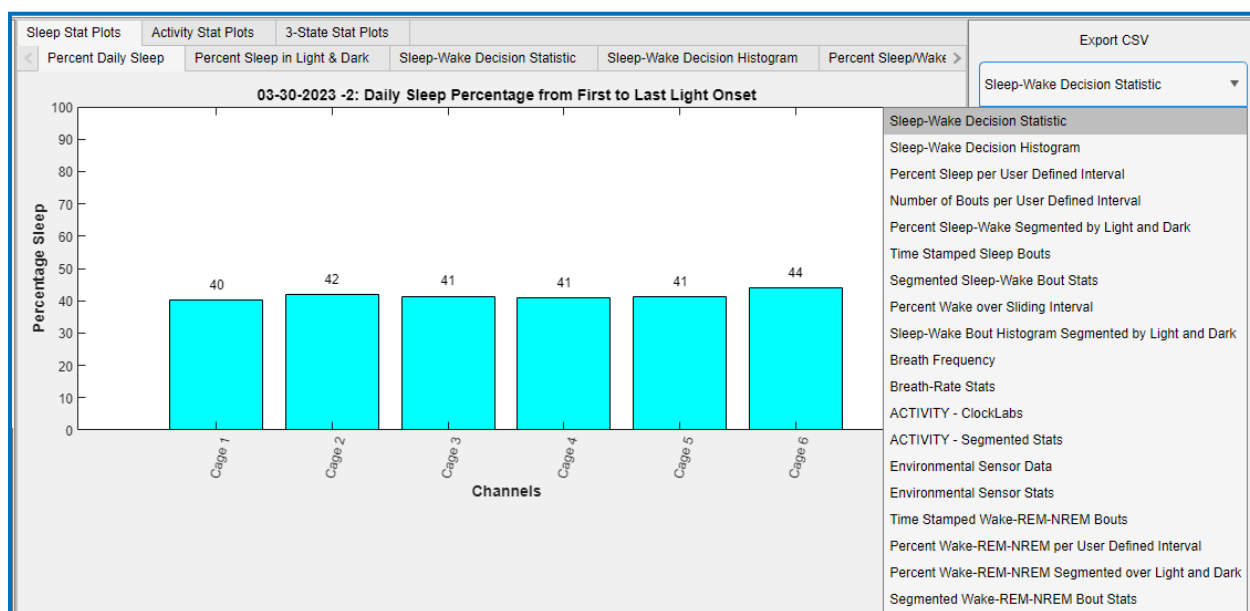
Sleep Stat Plots | Activity Stat Plots | 3-State Stat Plots

Percent Daily Sleep | Percent Sleep in Light & Dark | Sleep-Wake Decision Statistic | Sleep-Wake Decision Histogram | Percent Sleep/Wake

Export CSV

Sleep-Wake Decision Statistic

03-30-2023 -2: Daily Sleep Percentage from First to Last Light Onset

100
90
80
70
60
50
40
30
20
10
0

Percentage Sleep

40
42
41
41
41
44

Cage 1
Cage 2
Cage 3
Cage 4
Cage 5
Cage 6

Channels

Sleep-Wake Decision Statistic
Sleep-Wake Decision Histogram
Percent Sleep per User Defined Interval
Number of Bouts per User Defined Interval
Percent Sleep-Wake Segmented by Light and Dark
Time Stamped Sleep Bouts
Segmented Sleep-Wake Bout Stats
Percent Wake over Sliding Interval
Sleep-Wake Bout Histogram Segmented by Light and Dark
Breath Frequency
Breath-Rate Stats
ACTIVITY - ClockLabs
ACTIVITY - Segmented Stats
Environmental Sensor Data
Environmental Sensor Stats
Time Stamped Wake-REM-NREM Bouts
Percent Wake-REM-NREM per User Defined Interval
Percent Wake-REM-NREM Segmented over Light and Dark
Segmented Wake-REM-NREM Bout Stats